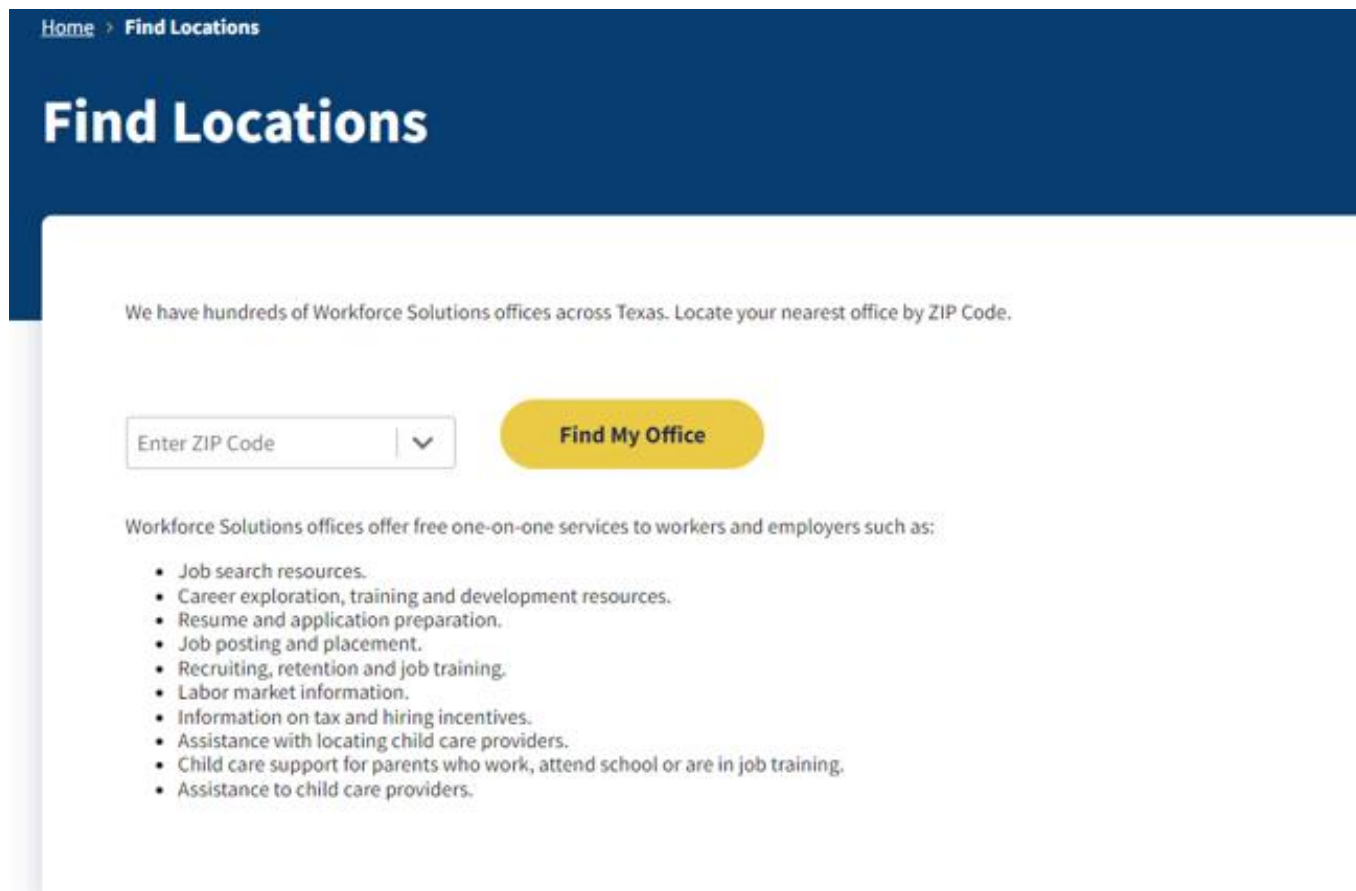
Home > Find Locations

Find Locations

We have hundreds of Workforce Solutions offices across Texas. Locate your nearest office by ZIP Code.

Enter ZIP Code

Find My Office

Workforce Solutions offices offer free one-on-one services to workers and employers such as:

- Job search resources.
- Career exploration, training and development resources.
- Resume and application preparation.
- Job posting and placement.
- Recruiting, retention and job training.
- Labor market information.
- Information on tax and hiring incentives.
- Assistance with locating child care providers.
- Child care support for parents who work, attend school or are in job training.
- Assistance to child care providers.